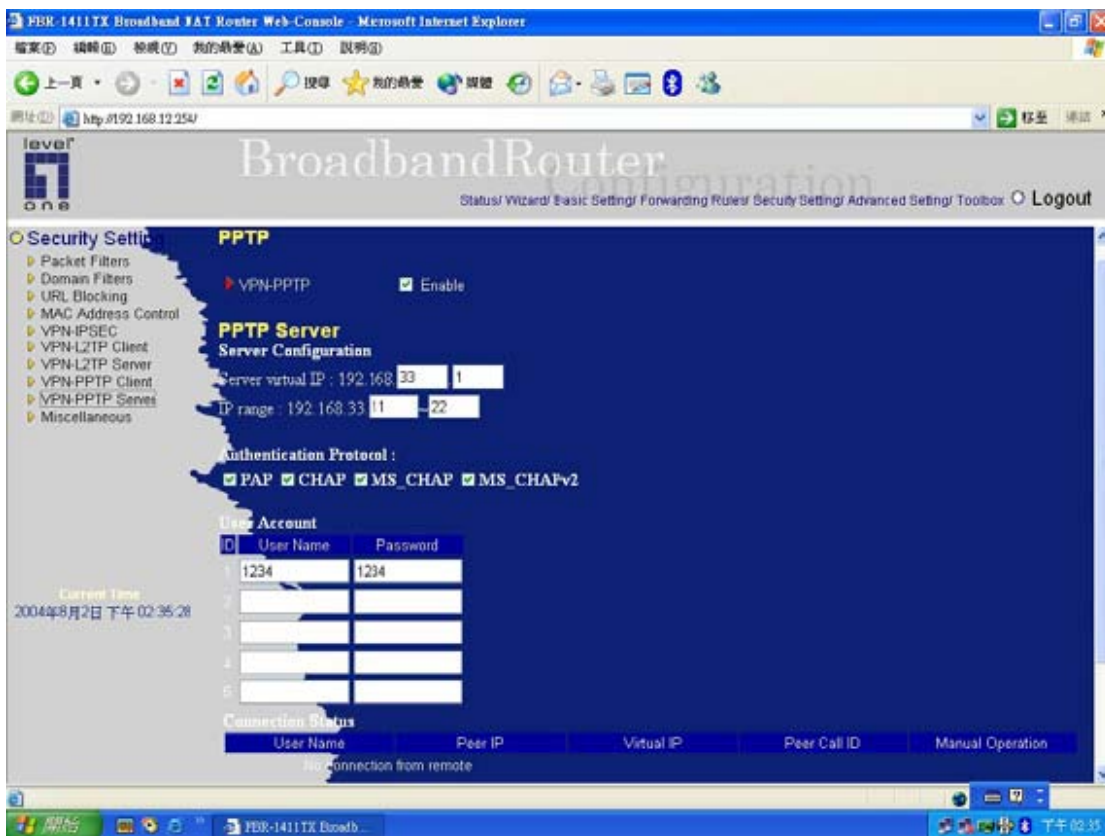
FBR-1411TX Broadband NAT Router Web-Console - Microsoft Internet Explorer

檔案(F) 編輯(E) 檢視(V) 我的最愛(A) 工具(T) 說明(H)

上一頁 搜尋 我的最愛 媒體

網址(D) http://192.168.123.254/ 移至 連結

level one

BroadbandRouter Configuration

Status/ Wizard/ Basic Setting/ Forwarding Rules/ Security Setting/ Advanced Setting/ Toolbox Logout

Security Setting
Packet Filters
Domain Filters
URL Blocking
MAC Address Control
VPN-IPSEC
VPN-L2TP Client
VPN-L2TP Server
VPN-PPTP Client
VPN-PPTP Server
Miscellaneous

Current Time
2004年8月2日 下午 02:35:28

PPTP

VPN-PPTP Enable

PPTP Server
Server Configuration
Server virtual IP : 192.168. 33 1
IP range : 192.168.33 11 ~ 22

Authentication Protocol :
PAP CHAP MS_CHAP MS_CHAPv2

User Account

| ID | User Name | Password |
|---|---|---|
| 1 | 1234 | 1234 |
| 2 | | |
| 3 | | |
| 4 | | |
| 5 | | |

Connection Status

| User Name | Peer IP | Virtual IP | Peer Call ID | Manual Operation |
|---|---|---|---|---|
| No connection from remote | | | | |

開始 FBR-1411TX Broadb... 下午 02:35